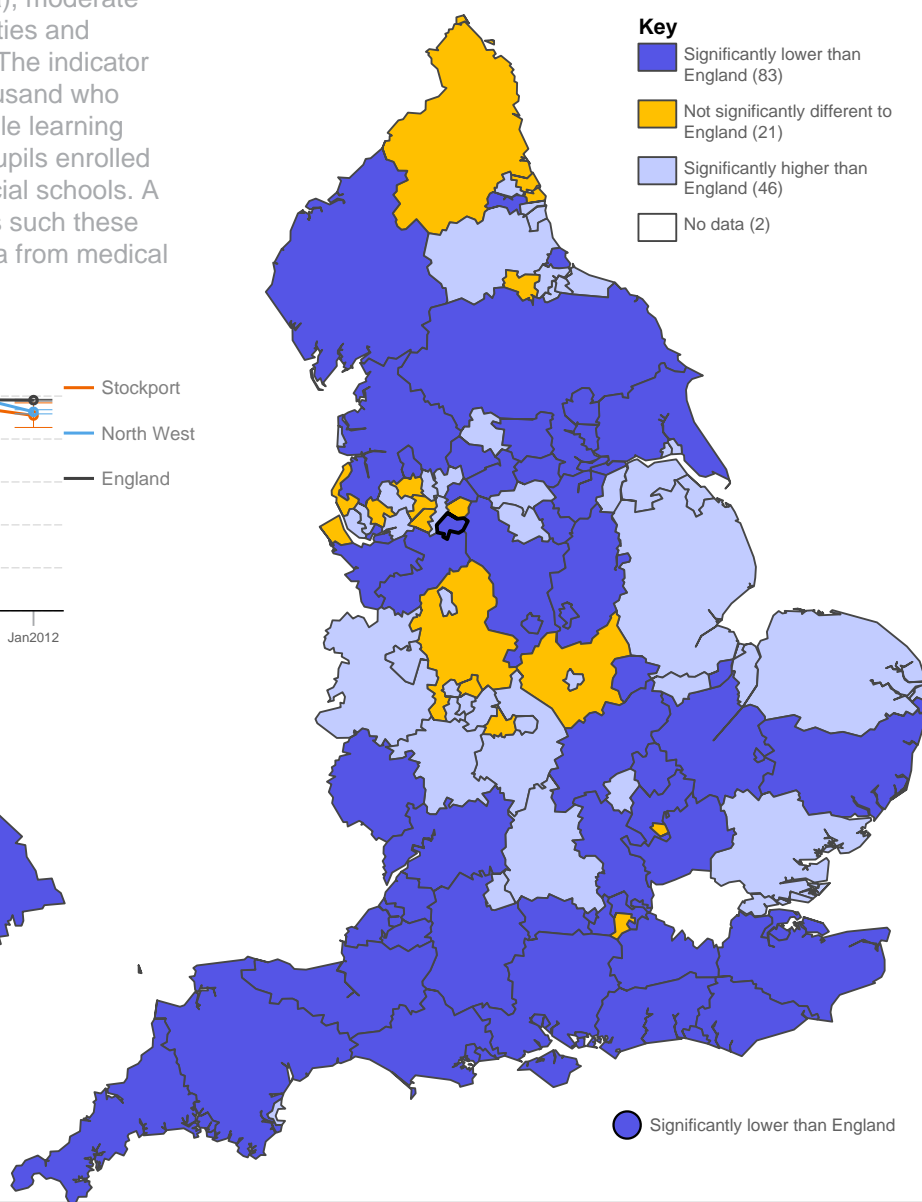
), moderate
ties and
The indicator
usand who
le learning
upils enrolled
cial schools. A
s such these
a from medical

Stockport
North West
England

Jan2012

Key
Significantly lower than England (83)
Not significantly different to England (21)
Significantly higher than England (46)
No data (2)

Significantly lower than England